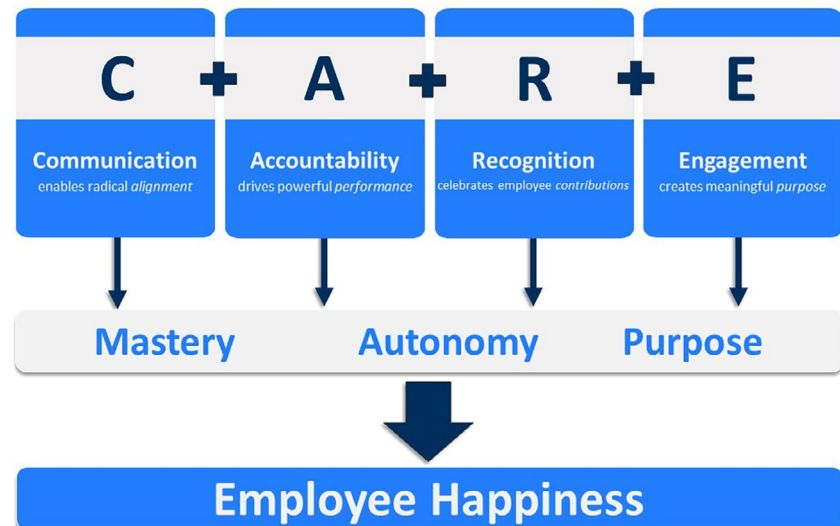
C + A + R + E

Communication
enables radical *alignment*

Accountability
drives powerful *performance*

Recognition
celebrates employee *contributions*

Engagement
creates meaningful *purpose*

Mastery Autonomy Purpose

Employee Happiness